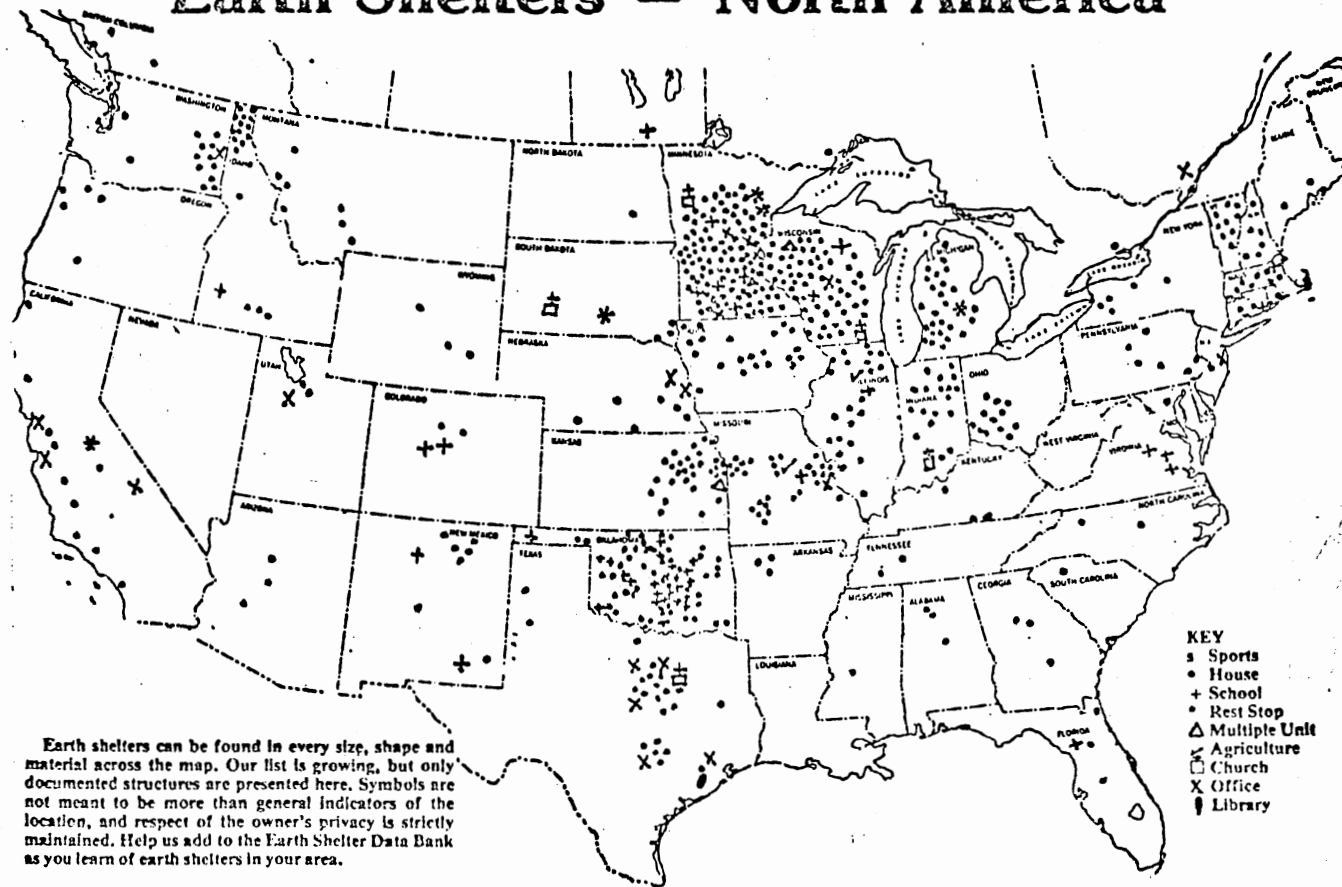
Earth Shelters — North America

BRITISH COLUMBIA
WASHINGTON
MONTANA
IDAHO
OREGON
NORTH DAKOTA
MINNESOTA
SOUTH DAKOTA
WYOMING
WISCONSIN
MICHIGAN
NEW YORK
MAINE
NEW BRUNSWICK
CALIFORNIA
NEVADA
UTAH
NEBRASKA
IOWA
ILLINOIS
INDIANA
OHIO
PENNSYLVANIA
COLORADO
KANSAS
MISSOURI
KENTUCKY
WEST VIRGINIA
VIRGINIA
NORTH CAROLINA
ARIZONA
NEW MEXICO
TEXAS
OKLAHOMA
ARKANSAS
TENNESSEE
SOUTH CAROLINA
MISSISSIPPI
ALABAMA
GEORGIA
LOUISIANA
FLORIDA

KEY
s Sports
• House
+ School
• Rest Stop
△ Multiple Unit
⸓ Agriculture
☐ Church
X Office
❚ Library

Earth shelters can be found in every size, shape and material across the map. Our list is growing, but only documented structures are presented here. Symbols are not meant to be more than general indicators of the location, and respect of the owner's privacy is strictly maintained. Help us add to the Earth Shelter Data Bank as you learn of earth shelters in your area.